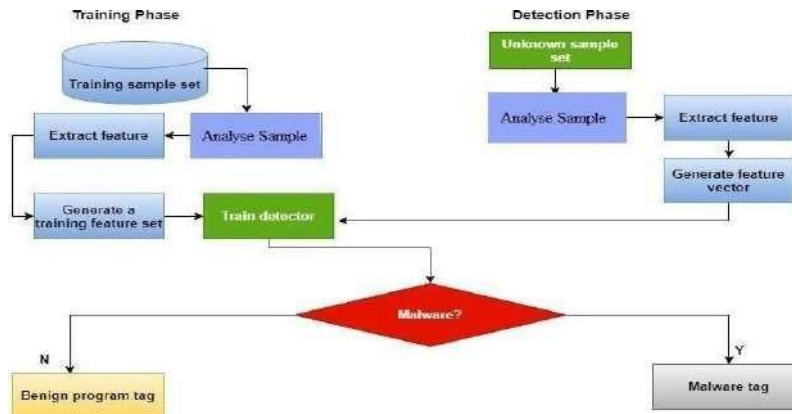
Training Phase

Training sample set

Extract feature

Analyse Sample

Generate a training feature set

Train detector

Detection Phase

Unknown sample set

Analyse Sample

Extract feature

Generate feature vector

Malware?

N

Benign program tag

Y

Malware tag